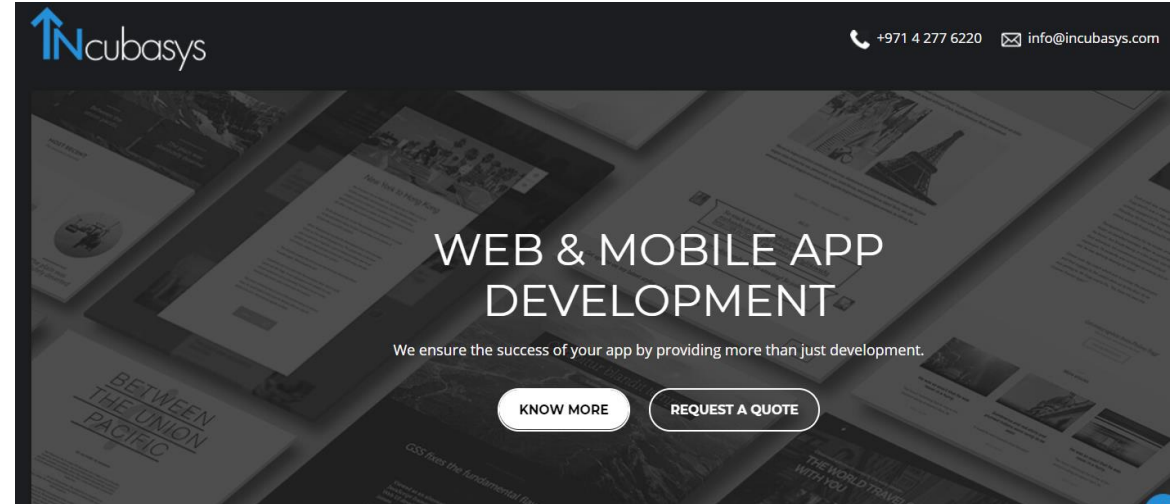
INcubasys

+971 4 277 6220 info@incubasys.com

WEB & MOBILE APP DEVELOPMENT

We ensure the success of your app by providing more than just development.

KNOW MORE

REQUEST A QUOTE

BETWEEN THE UNION PACIFIC

GSS fixes the fundamental fl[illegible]

THE WORLD TRAVEL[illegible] WITH YOU